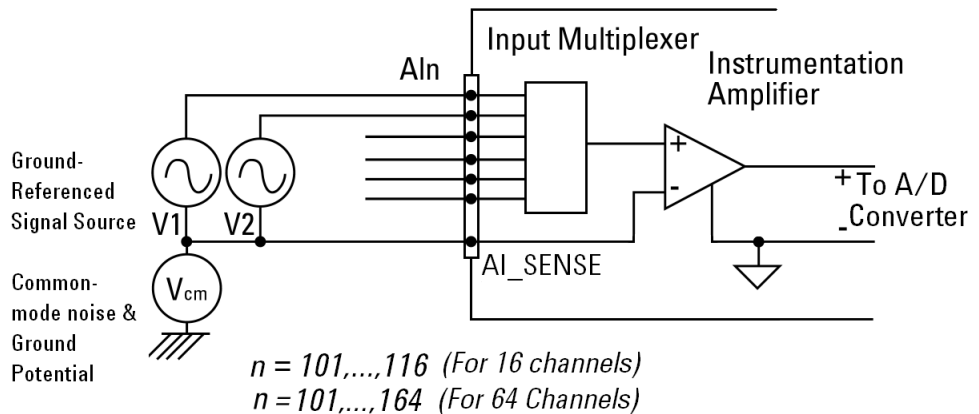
Input Multiplexer

AIn

Instrumentation Amplifier

Ground-Referenced Signal Source

V1

V2

+

-

+ To A/D

- Converter

Common-mode noise & Ground Potential

$V_{cm}$

AI_SENSE

$n = 101,...,116$ (For 16 channels)
$n = 101,...,164$ (For 64 Channels)